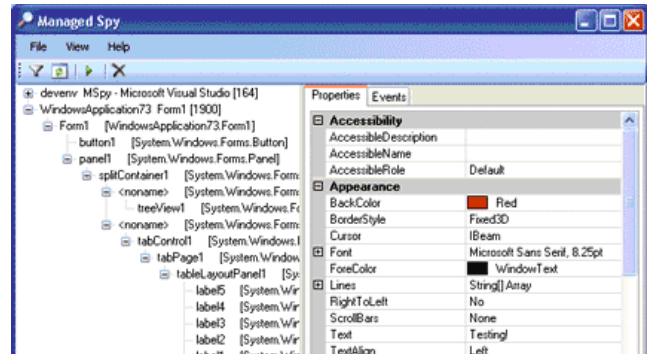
Managed Spy

File View Help

devenv MSpy - Microsoft Visual Studio [164]
WindowsApplication73 Form1 [1900]
Form1 [WindowsApplication73.Form1]
button1 [System.Windows.Forms.Button]
panel1 [System.Windows.Forms.Panel]
splitContainer1 [System.Windows.Form
<noname> [System.Windows.Form
treeView1 [System.Windows.Fo
<noname> [System.Windows.Form
tabControl1 [System.Windows.I
tabPage1 [System.Window
tableLayoutPanel1 [Sy
label5 [System.Wir
label4 [System.Wir
label3 [System.Wir
label2 [System.Wir
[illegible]

Properties Events

| | |
|---|---|
| Accessibility | |
| AccessibleDescription | |
| AccessibleName | |
| AccessibleRole | Default |
| Appearance | |
| BackColor | Red |
| BorderStyle | Fixed3D |
| Cursor | IBeam |
| Font | Microsoft Sans Serif, 8.25pt |
| ForeColor | WindowText |
| Lines | String[] Array |
| RightToLeft | No |
| ScrollBars | None |
| Text | Testing! |
| TextAlign | Left |